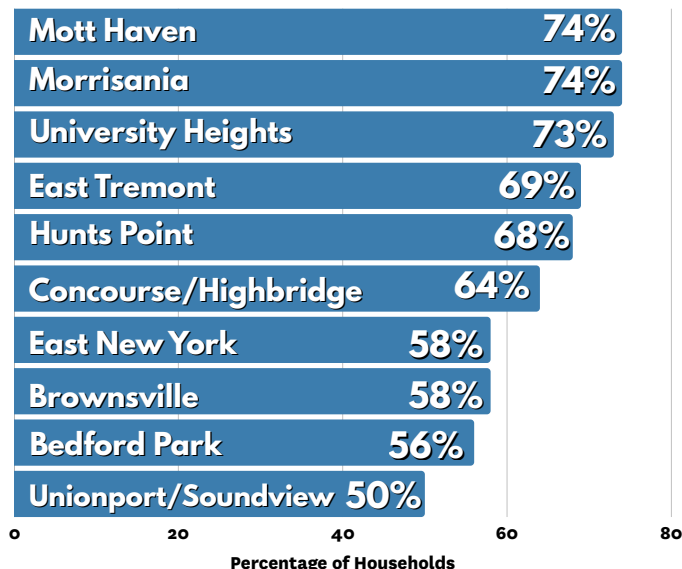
Mott Haven 74%
Morrisania 74%
University Heights 73%
East Tremont 69%
Hunts Point 68%
Concourse/Highbridge 64%
East New York 58%
Brownsville 58%
Bedford Park 56%
Unionport/Soundview 50%

0 20 40 60 80

Percentage of Households